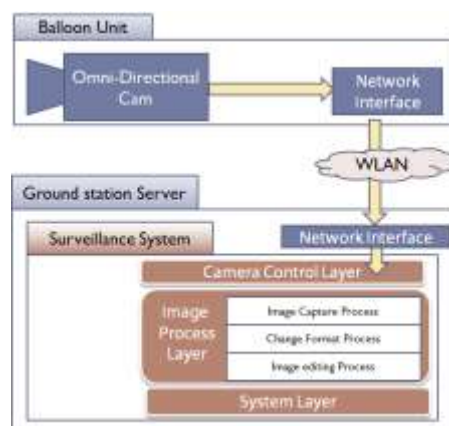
Balloon Unit

Omni-Directional Cam

Network Interface

WLAN

Ground station Server

Surveillance System

Network Interface

Camera Control Layer

Image Process Layer

Image Capture Process

Change Format Process

Image editing Process

System Layer